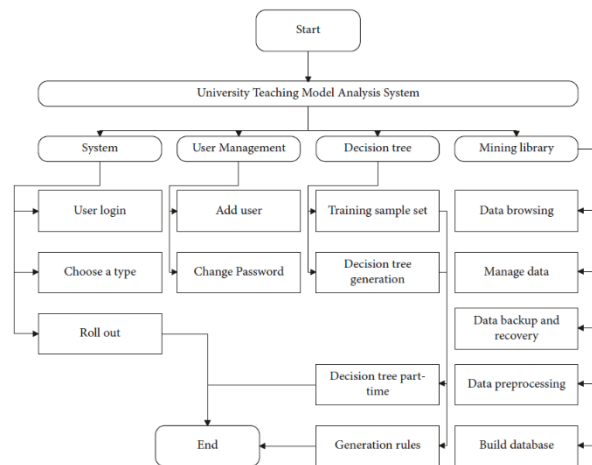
Start

University Teaching Model Analysis System

System

User Management

Decision tree

Mining library

User login

Add user

Training sample set

Data browsing

Choose a type

Change Password

Decision tree generation

Manage data

Roll out

Data backup and recovery

Decision tree part-time

Data preprocessing

End

Generation rules

Build database